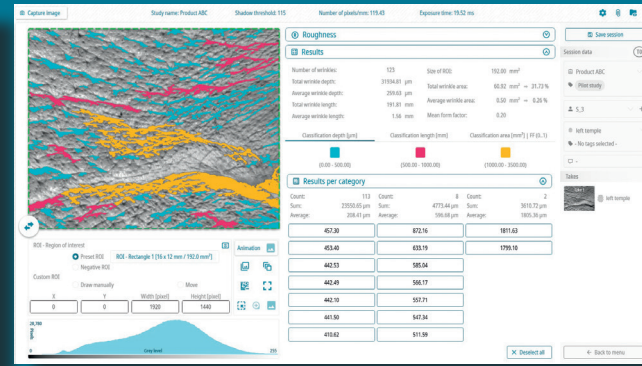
Capture image | Study name: Product ABC | Shadow threshold: 115 | Number of pixels/mm: 119.43 | Exposure time: 19.52 ms

Roughness

Results

Number of wrinkles: 123
Total wrinkle depth: 31934.61 µm
Average wrinkle depth: 259.63 µm
Total wrinkle length: 191.81 mm
Average wrinkle length: 1.56 mm

Size of ROI: 192.00 mm²
Total wrinkle area: 60.92 mm² = 31.73 %
Average wrinkle area: 0.50 mm² = 0.26 %
Mean form factor: 0.20

Classification depth [µm] | Classification length [mm] | Classification area [mm²] | FF (0..1)

(0.00 - 500.00) | (500.00 - 1000.00) | (1000.00 - 3500.00)

Results per category

| Count: 113 | Count: 8 | Count: 2 |
|---|---|---|
| Sum: 23550.65 µm | Sum: 4773.44 µm | Sum: 3610.72 µm |
| Average: 208.41 µm | Average: 596.68 µm | Average: 1805.36 µm |
| 457.30 | 872.16 | 1811.63 |
| 453.40 | 633.19 | 1799.10 |
| 442.53 | 585.04 | |
| 442.49 | 566.17 | |
| 442.10 | 557.71 | |
| 441.90 | 547.34 | |
| 410.62 | 511.59 | |

Deselect all

ROI - Region of interest
Preset ROI   ROI - Rectangle 1 [16 x 12 mm / 192.0 mm²]
Negative ROI
Custom ROI
Draw manually   Move

| X | Y | Width [pixel] | Height [pixel] |
|---|---|---|---|
| 0 | 0 | 1920 | 1440 |

Animation

28,780
Pixels
0
Grey level
255

Save session
Session data
Product ABC
Pilot study
5_3
left temple
- No tags selected -
Takes
left temple
Back to menu